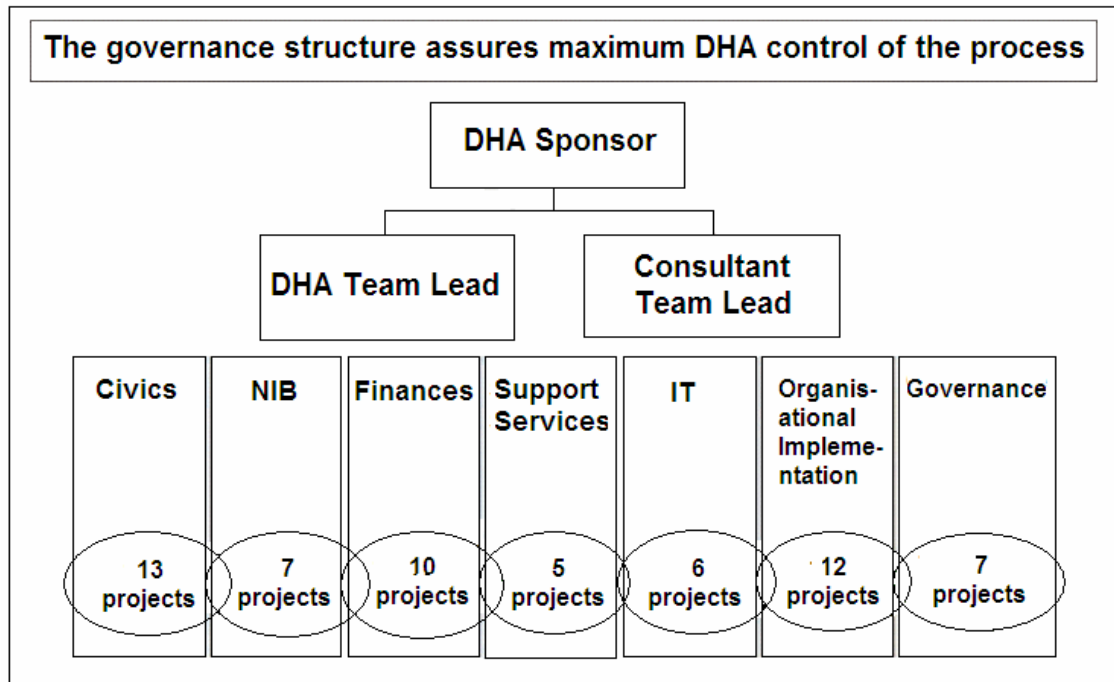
The governance structure assures maximum DHA control of the process

DHA Sponsor

DHA Team Lead

Consultant Team Lead

Civics

13 projects

NIB

7 projects

Finances

10 projects

Support Services

5 projects

IT

6 projects

Organisational Implementation

12 projects

Governance

7 projects